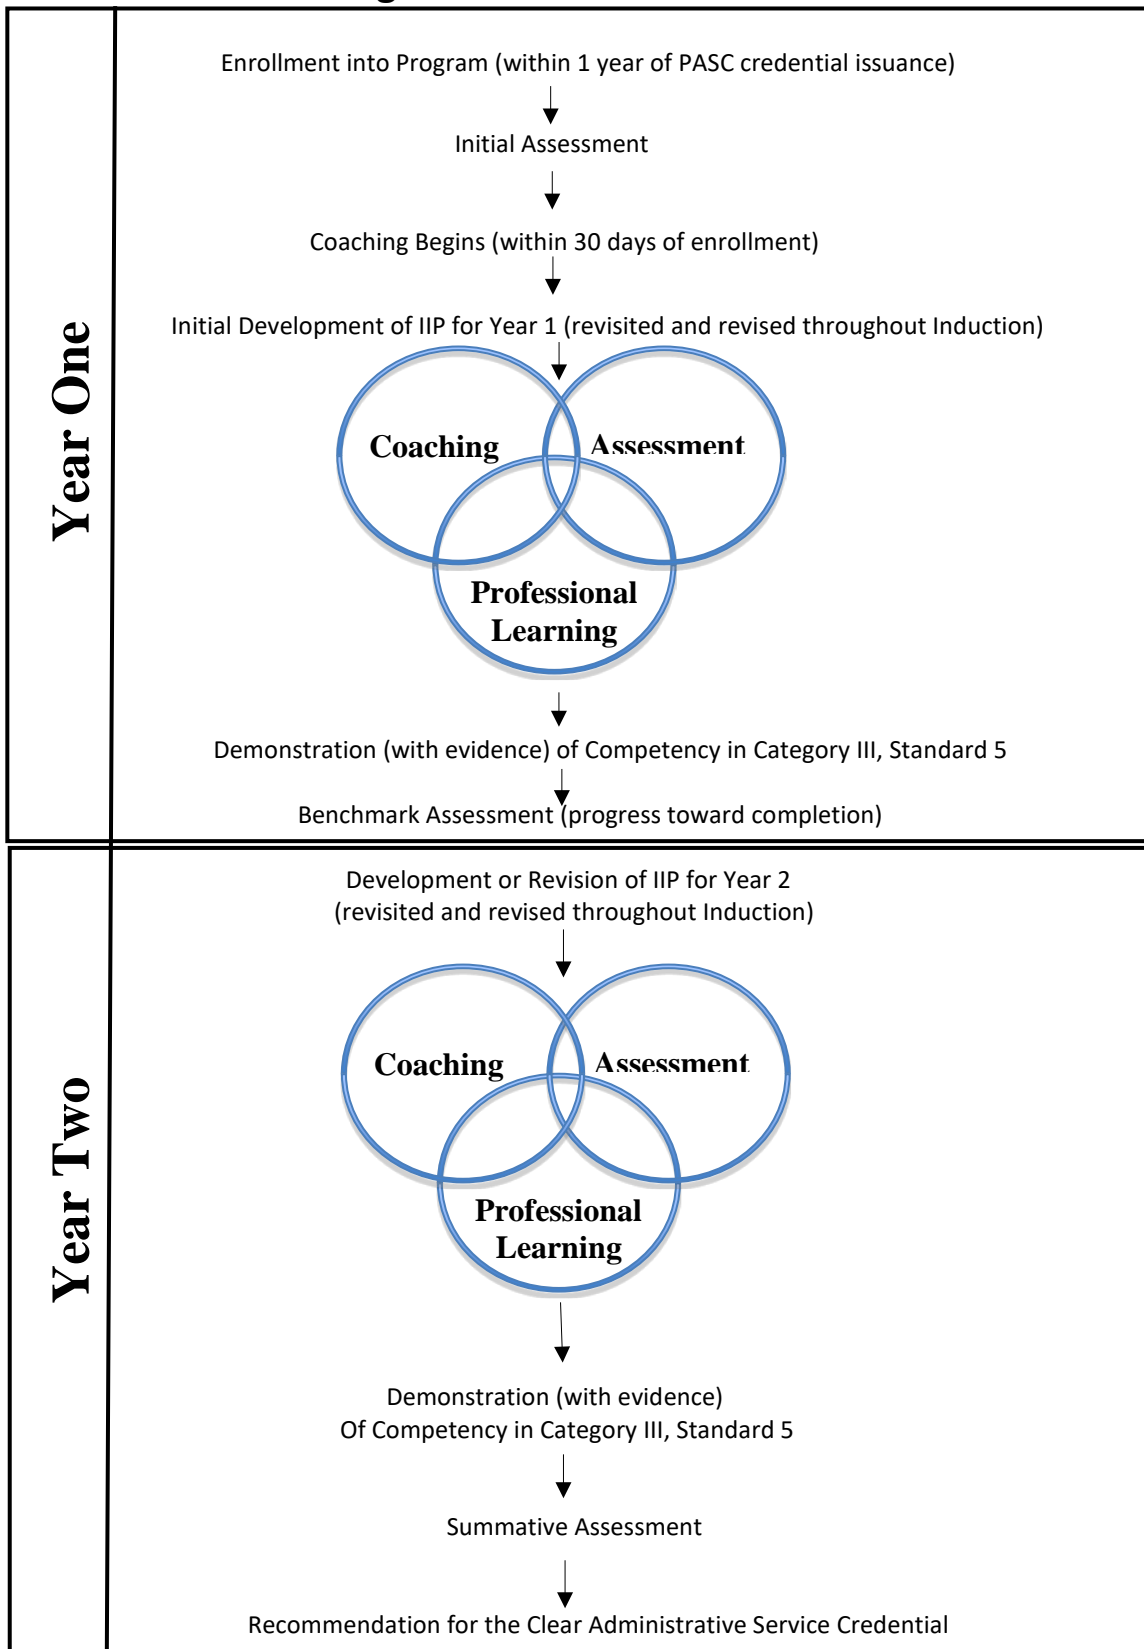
Year One

Enrollment into Program (within 1 year of PASC credential issuance)

Initial Assessment

Coaching Begins (within 30 days of enrollment)

Initial Development of IIP for Year 1 (revisited and revised throughout Induction)

Coaching

Assessment

Professional Learning

Demonstration (with evidence) of Competency in Category III, Standard 5

Benchmark Assessment (progress toward completion)

Year Two

Development or Revision of IIP for Year 2 (revisited and revised throughout Induction)

Coaching

Assessment

Professional Learning

Demonstration (with evidence) Of Competency in Category III, Standard 5

Summative Assessment

Recommendation for the Clear Administrative Service Credential